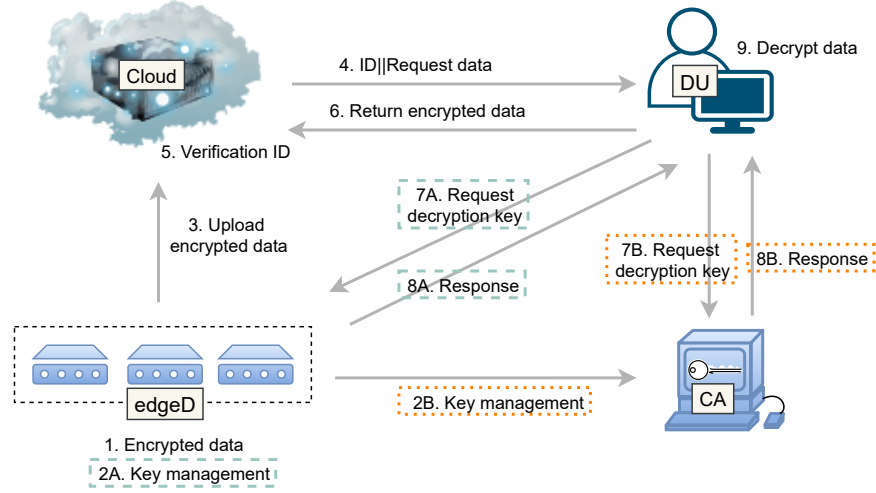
Cloud

4. ID||Request data

DU

9. Decrypt data

6. Return encrypted data

5. Verification ID

7A. Request decryption key

3. Upload encrypted data

7B. Request decryption key

8B. Response

8A. Response

edgeD

2B. Key management

CA

1. Encrypted data

2A. Key management